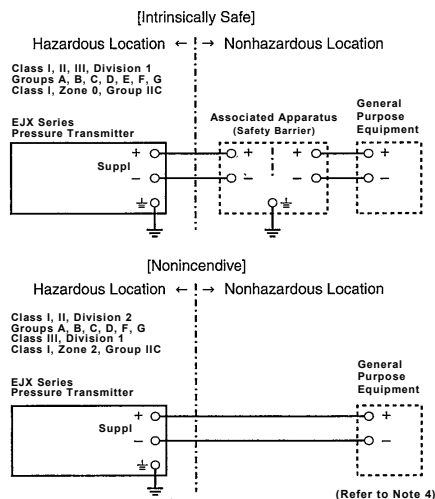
[Intrinsically Safe]

Hazardous Location ← → Nonhazardous Location

Class I, II, III, Division 1
Groups A, B, C, D, E, F, G
Class I, Zone 0, Group IIC

EJX Series
Pressure Transmitter

Suppl
+
−

Associated Apparatus
(Safety Barrier)
+ +
− −

General
Purpose
Equipment
+
−

[Nonincendive]

Hazardous Location ← → Nonhazardous Location

Class I, II, Division 2
Groups A, B, C, D, F, G
Class III, Division 1
Class I, Zone 2, Group IIC

EJX Series
Pressure Transmitter

Suppl
+
−

General
Purpose
Equipment
+
−

(Refer to Note 4)